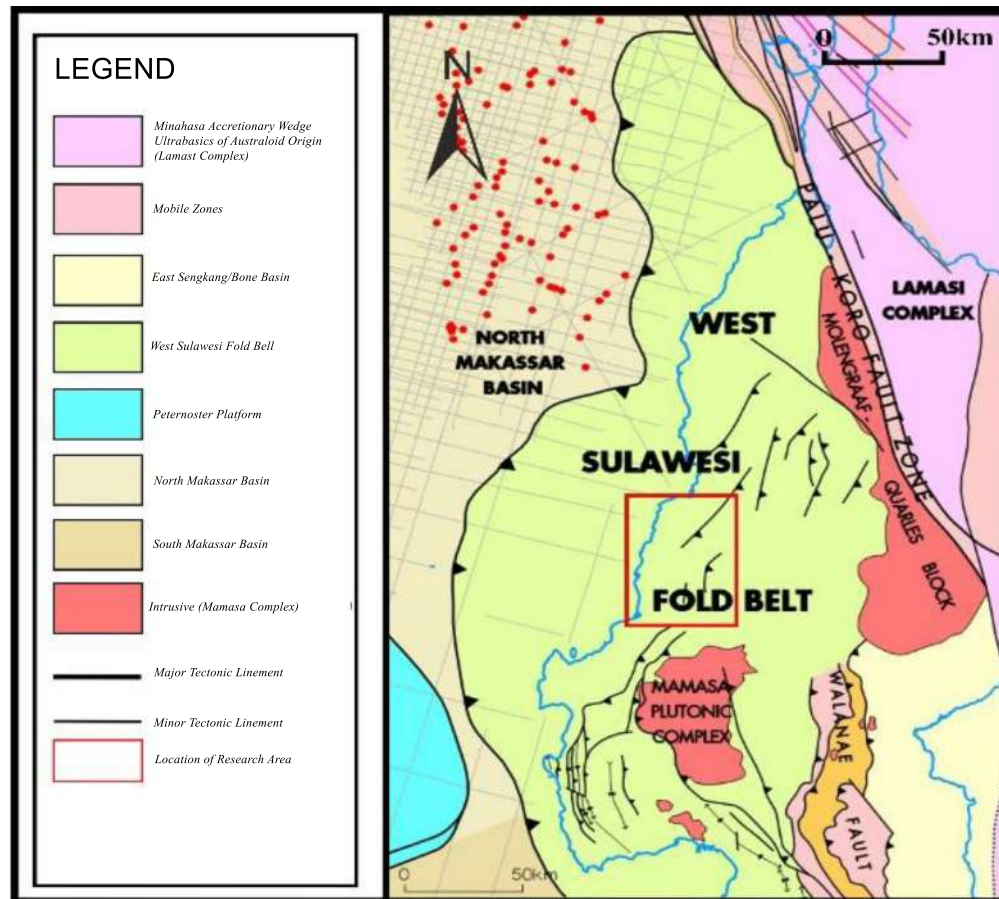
LEGEND

Minahasa Accretionary Wedge Ultrabasics of Australoid Origin (Lamast Complex)

Mobile Zones

East Sengkang/Bone Basin

West Sulawesi Fold Bell

Peternoster Platform

North Makassar Basin

South Makassar Basin

Intrusive (Mamasa Complex)

Major Tectonic Linement

Minor Tectonic Linement

Location of Research Area

0 50km

N

NORTH MAKASSAR BASIN

WEST

SULAWESI

FOLD BELT

PALU KORO FAULT ZONE

LAMASI COMPLEX

MOLENGRAAF

QUARLES BLOCK

MAMASA PLUTONIC COMPLEX

WALANAE FAULT

0 50km